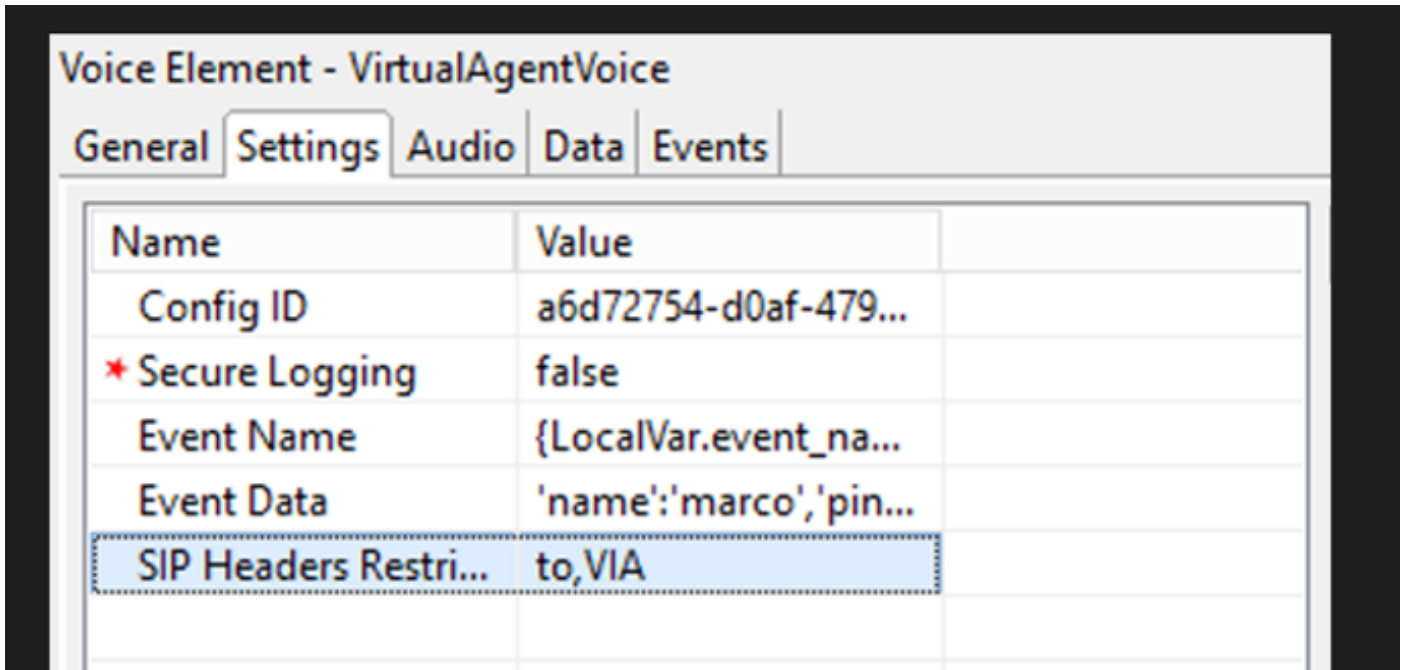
Voice Element - VirtualAgentVoice

General Settings Audio Data Events

| Name | Value |
|---|---|
| Config ID | a6d72754-d0af-479... |
| * Secure Logging | false |
| Event Name | {LocalVar.event_na... |
| Event Data | 'name':'marco','pin... |
| SIP Headers Restri... | to,VIA |